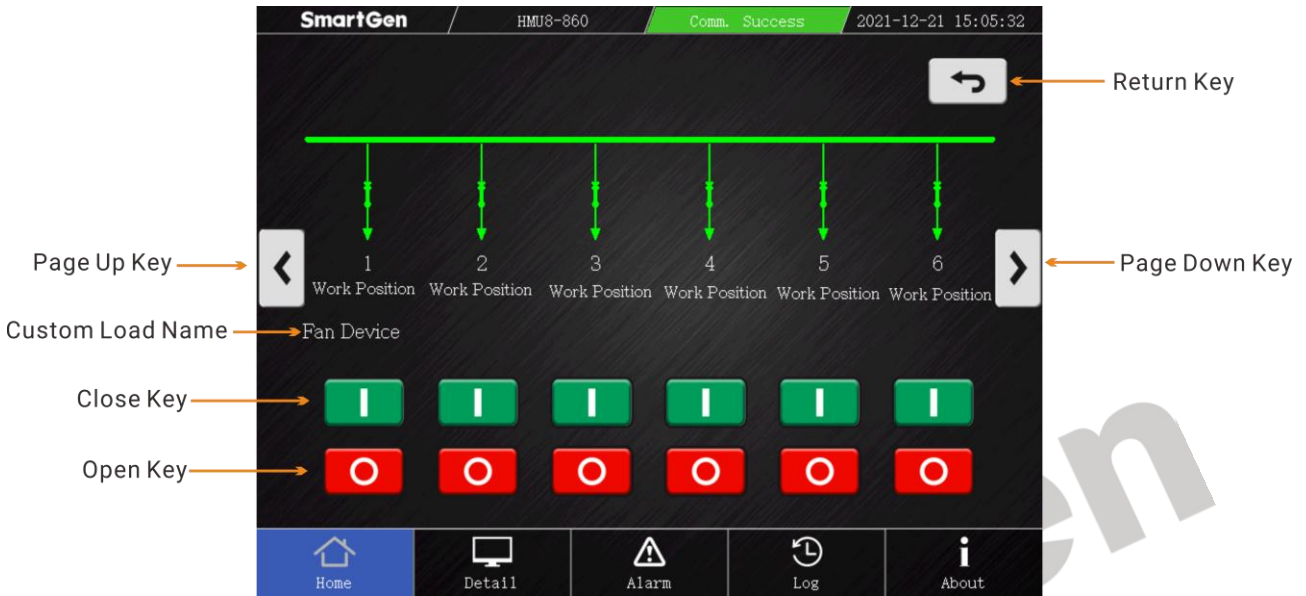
SmartGen HMU8-860 Comm. Success 2021-12-21 15:05:32

Return Key

Page Up Key

1 Work Position
2 Work Position
3 Work Position
4 Work Position
5 Work Position
6 Work Position

Page Down Key

Custom Load Name
Fan Device

Close Key
I I I I I I

Open Key
O O O O O O

Home Detail Alarm Log About

en